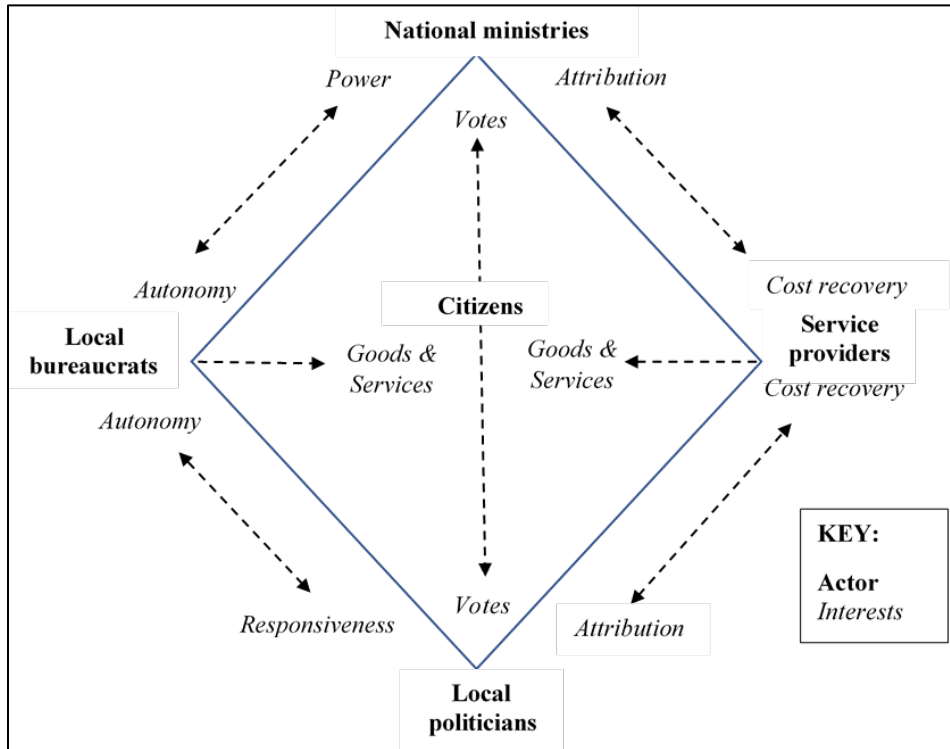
National ministries

Power

Attribution

Votes

Autonomy

Citizens

Cost recovery

Local bureaucrats

Goods & Services

Goods & Services

Service providers

Cost recovery

Autonomy

KEY:

Actor
Interests

Votes

Responsiveness

Attribution

Local politicians